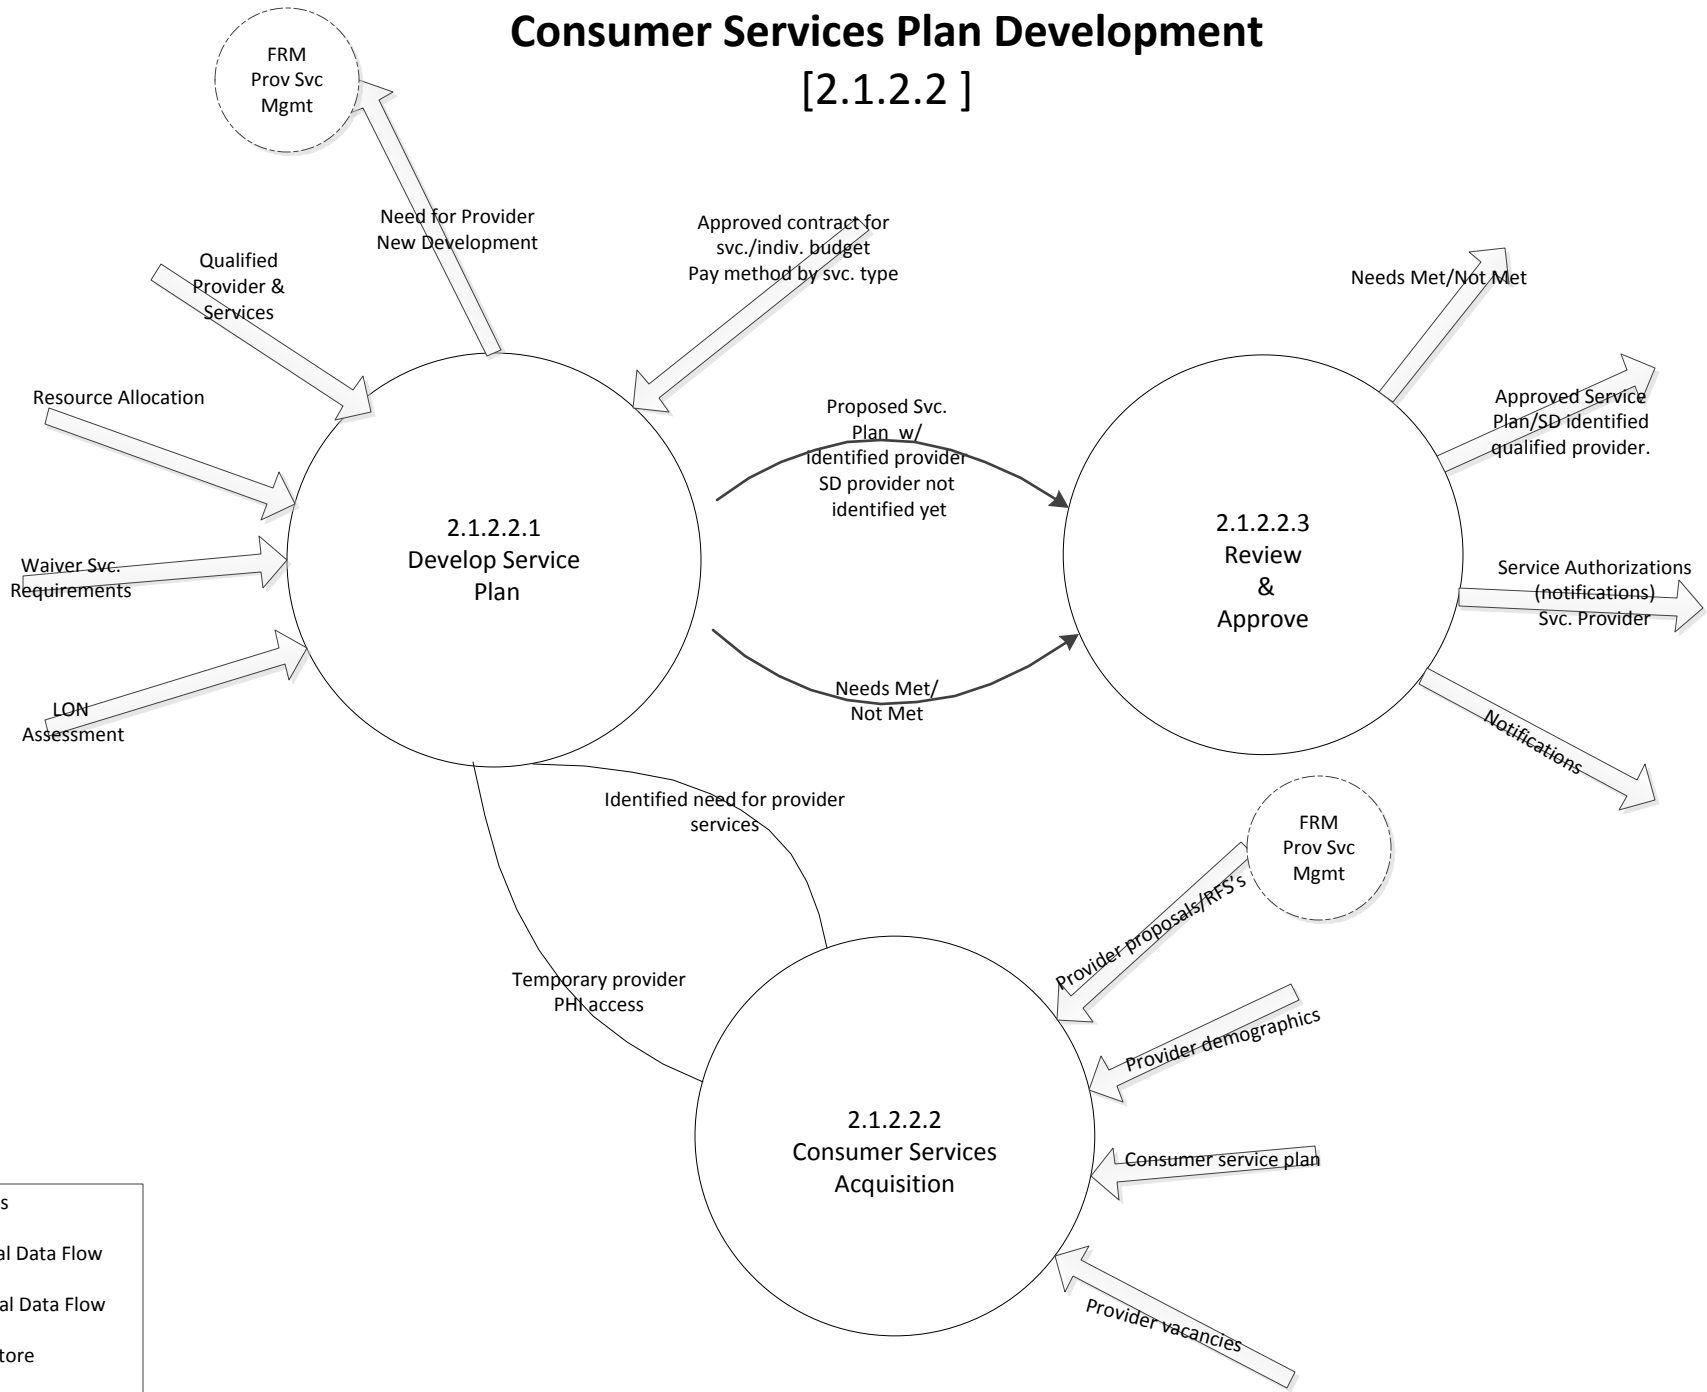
Consumer Services Plan Development
[2.1.2.2 ]

FRM
Prov Svc
Mgmt

Need for Provider
New Development

Qualified
Provider &
Services

Approved contract for
svc./indiv. budget
Pay method by svc. type

Resource Allocation

Waiver Svc.
Requirements

LON
Assessment

2.1.2.2.1
Develop Service
Plan

Proposed Svc.
Plan w/
identified provider
SD provider not
identified yet

Needs Met/
Not Met

2.1.2.2.3
Review
&
Approve

Needs Met/Not Met

Approved Service
Plan/SD identified
qualified provider.

Service Authorizations
(notifications)
Svc. Provider

Notifications

Identified need for provider
services

Temporary provider
PHI access

FRM
Prov Svc
Mgmt

Provider proposals/RFS's

Provider demographics

Consumer service plan

Provider vacancies

2.1.2.2.2
Consumer Services
Acquisition

s

al Data Flow

al Data Flow

tore